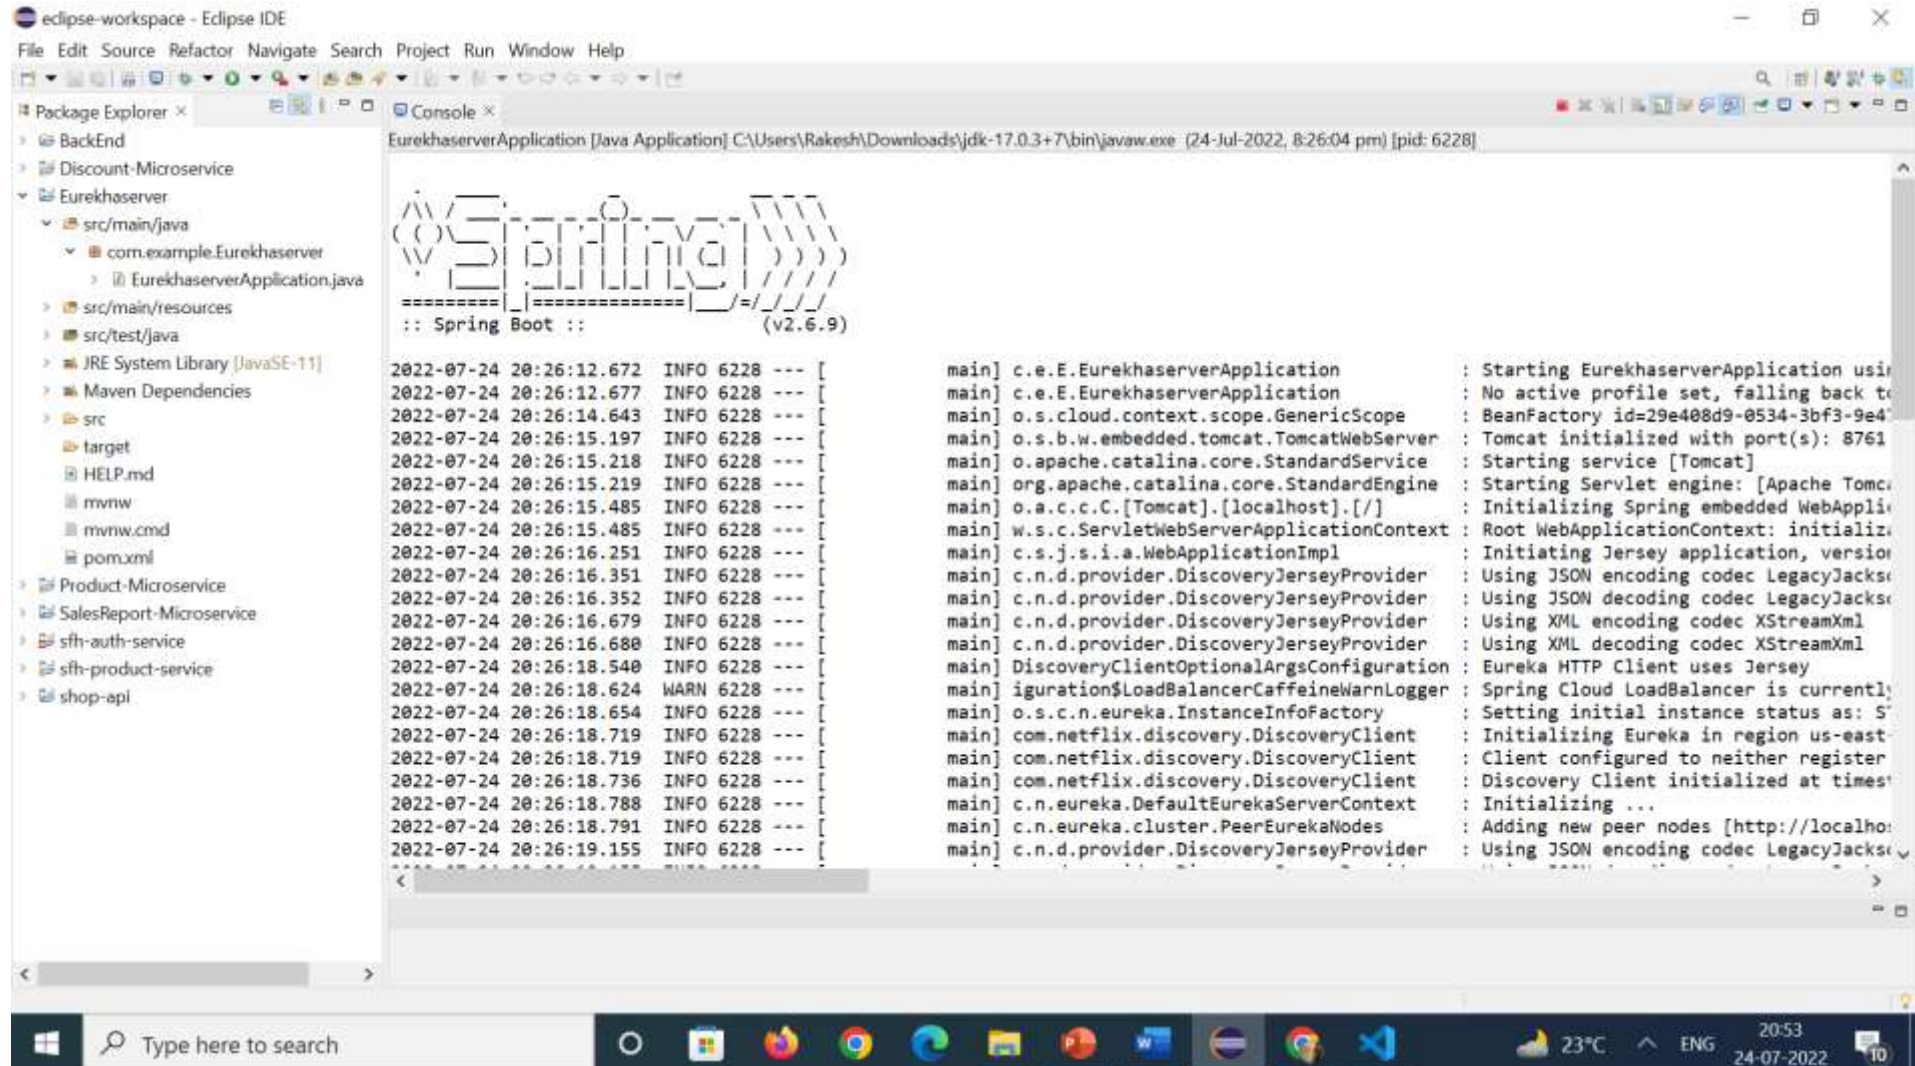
eclipse-workspace - Eclipse IDE

File Edit Source Refactor Navigate Search Project Run Window Help

Package Explorer ×

BackEnd
Discount-Microservice
Eurekhaserver
src/main/java
com.example.Eurekhaserver
EurekhaserverApplication.java
src/main/resources
src/test/java
JRE System Library [JavaSE-11]
Maven Dependencies
src
target
HELP.md
mvnw
mvnw.cmd
pom.xml
Product-Microservice
SalesReport-Microservice
sfh-auth-service
sfh-product-service
shop-api

Console ×

EurekhaserverApplication [Java Application] C:\Users\Rakesh\Downloads\jdk-17.0.3+7\bin\javaw.exe (24-Jul-2022, 8:26:04 pm) [pid: 6228]

:: Spring Boot :: (v2.6.9)

2022-07-24 20:26:12.672 INFO 6228 --- [ main] c.e.E.EurekhaserverApplication : Starting EurekhaserverApplication usi
2022-07-24 20:26:12.677 INFO 6228 --- [ main] c.e.E.EurekhaserverApplication : No active profile set, falling back t
2022-07-24 20:26:14.643 INFO 6228 --- [ main] o.s.cloud.context.scope.GenericScope : BeanFactory id=29e408d9-0534-3bf3-9e4
2022-07-24 20:26:15.197 INFO 6228 --- [ main] o.s.b.w.embedded.tomcat.TomcatWebServer : Tomcat initialized with port(s): 8761
2022-07-24 20:26:15.218 INFO 6228 --- [ main] o.apache.catalina.core.StandardService : Starting service [Tomcat]
2022-07-24 20:26:15.219 INFO 6228 --- [ main] org.apache.catalina.core.StandardEngine : Starting Servlet engine: [Apache Tomc
2022-07-24 20:26:15.485 INFO 6228 --- [ main] o.a.c.c.C.[Tomcat].[localhost].[/] : Initializing Spring embedded WebAppli
2022-07-24 20:26:15.485 INFO 6228 --- [ main] w.s.c.ServletWebServerApplicationContext : Root WebApplicationContext: initializ
2022-07-24 20:26:16.251 INFO 6228 --- [ main] c.s.j.s.i.a.WebApplicationImpl : Initiating Jersey application, versio
2022-07-24 20:26:16.351 INFO 6228 --- [ main] c.n.d.provider.DiscoveryJerseyProvider : Using JSON encoding codec LegacyJacks
2022-07-24 20:26:16.352 INFO 6228 --- [ main] c.n.d.provider.DiscoveryJerseyProvider : Using JSON decoding codec LegacyJacks
2022-07-24 20:26:16.679 INFO 6228 --- [ main] c.n.d.provider.DiscoveryJerseyProvider : Using XML encoding codec XStreamXml
2022-07-24 20:26:16.680 INFO 6228 --- [ main] c.n.d.provider.DiscoveryJerseyProvider : Using XML decoding codec XStreamXml
2022-07-24 20:26:18.540 INFO 6228 --- [ main] DiscoveryClientOptionalArgsConfiguration : Eureka HTTP Client uses Jersey
2022-07-24 20:26:18.624 WARN 6228 --- [ main] iguration$LoadBalancerCaffeineWarnLogger : Spring Cloud LoadBalancer is currentl
2022-07-24 20:26:18.654 INFO 6228 --- [ main] o.s.c.n.eureka.InstanceInfoFactory : Setting initial instance status as: S
2022-07-24 20:26:18.719 INFO 6228 --- [ main] com.netflix.discovery.DiscoveryClient : Initializing Eureka in region us-east
2022-07-24 20:26:18.719 INFO 6228 --- [ main] com.netflix.discovery.DiscoveryClient : Client configured to neither register
2022-07-24 20:26:18.736 INFO 6228 --- [ main] com.netflix.discovery.DiscoveryClient : Discovery Client initialized at times
2022-07-24 20:26:18.788 INFO 6228 --- [ main] c.n.eureka.DefaultEurekaServerContext : Initializing ...
2022-07-24 20:26:18.791 INFO 6228 --- [ main] c.n.eureka.cluster.PeerEurekaNodes : Adding new peer nodes [http://localho
2022-07-24 20:26:19.155 INFO 6228 --- [ main] c.n.d.provider.DiscoveryJerseyProvider : Using JSON encoding codec LegacyJacks

Type here to search
23°C ENG 20:53 24-07-2022